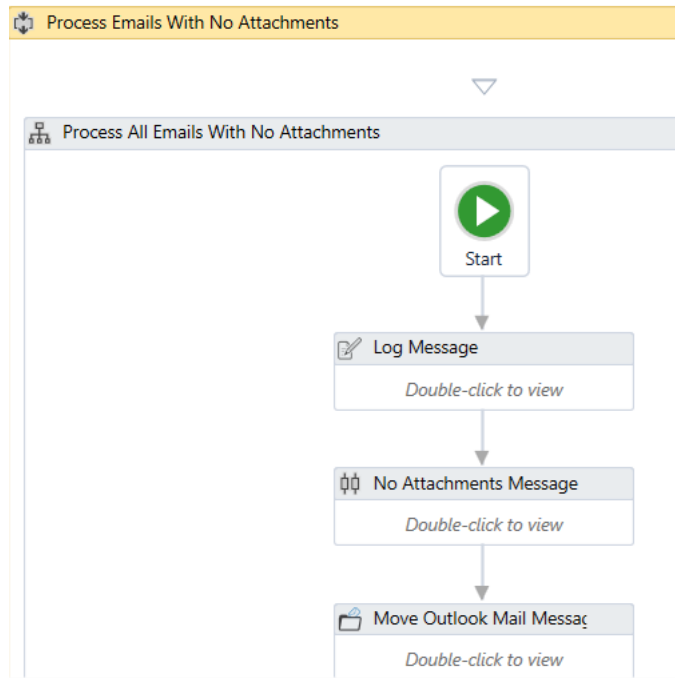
Process Emails With No Attachments

Process All Emails With No Attachments

Start

Log Message

Double-click to view

No Attachments Message

Double-click to view

Move Outlook Mail Messag

Double-click to view